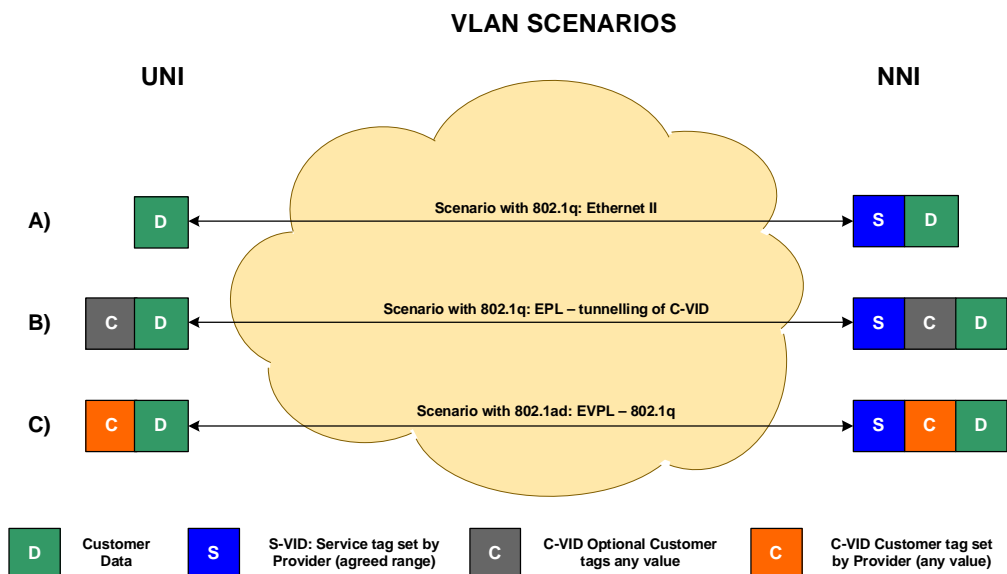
VLAN SCENARIOS

UNI

NNI

A)

D

Scenario with 802.1q: Ethernet II

S D

B)

C D

Scenario with 802.1q: EPL – tunnelling of C-VID

S C D

C)

C D

Scenario with 802.1ad: EVPL – 802.1q

S C D

D Customer Data

S S-VID: Service tag set by Provider (agreed range)

C C-VID Optional Customer tags any value

C C-VID Customer tag set by Provider (any value)